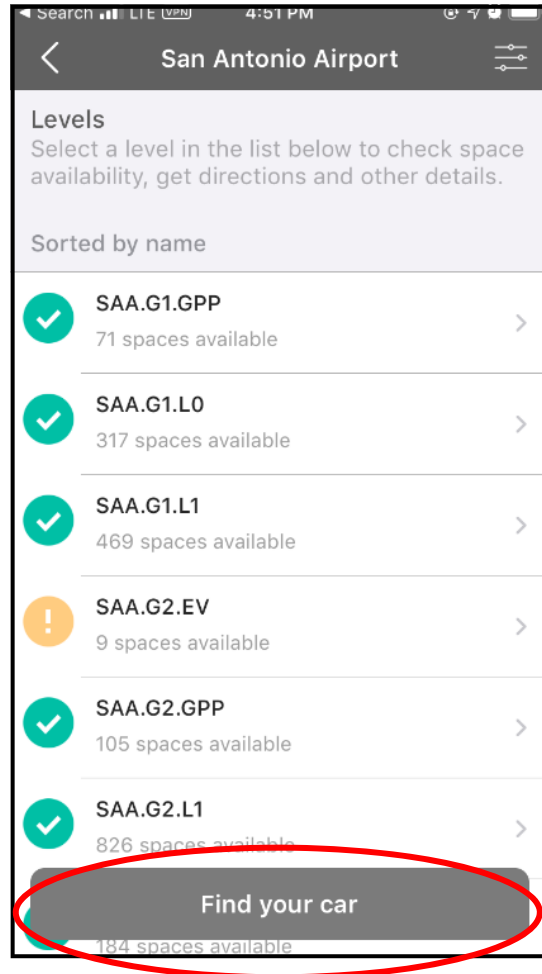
◀ Search LTE VPN 4:51 PM

San Antonio Airport

Levels
Select a level in the list below to check space availability, get directions and other details.

Sorted by name

SAA.G1.GPP
71 spaces available

SAA.G1.L0
317 spaces available

SAA.G1.L1
469 spaces available

SAA.G2.EV
9 spaces available

SAA.G2.GPP
105 spaces available

SAA.G2.L1
826 spaces available

Find your car

184 spaces available